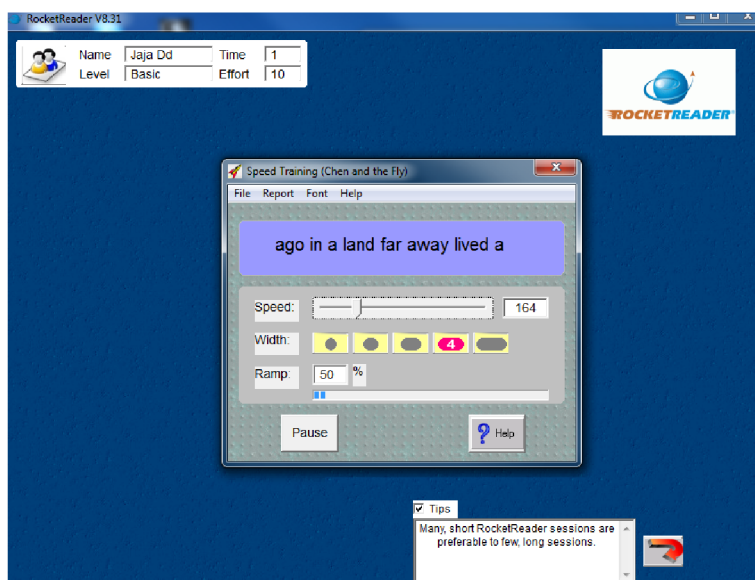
RocketReader V8.31

Name Jaja Dd
Level Basic
Time 1
Effort 10

ROCKETREADER

Speed Training (Chen and the Fly)

File Report Font Help

ago in a land far away lived a

Speed: 164

Width: 4

Ramp: 50 %

Pause

Help

Tips

Many, short RocketReader sessions are preferable to few, long sessions.